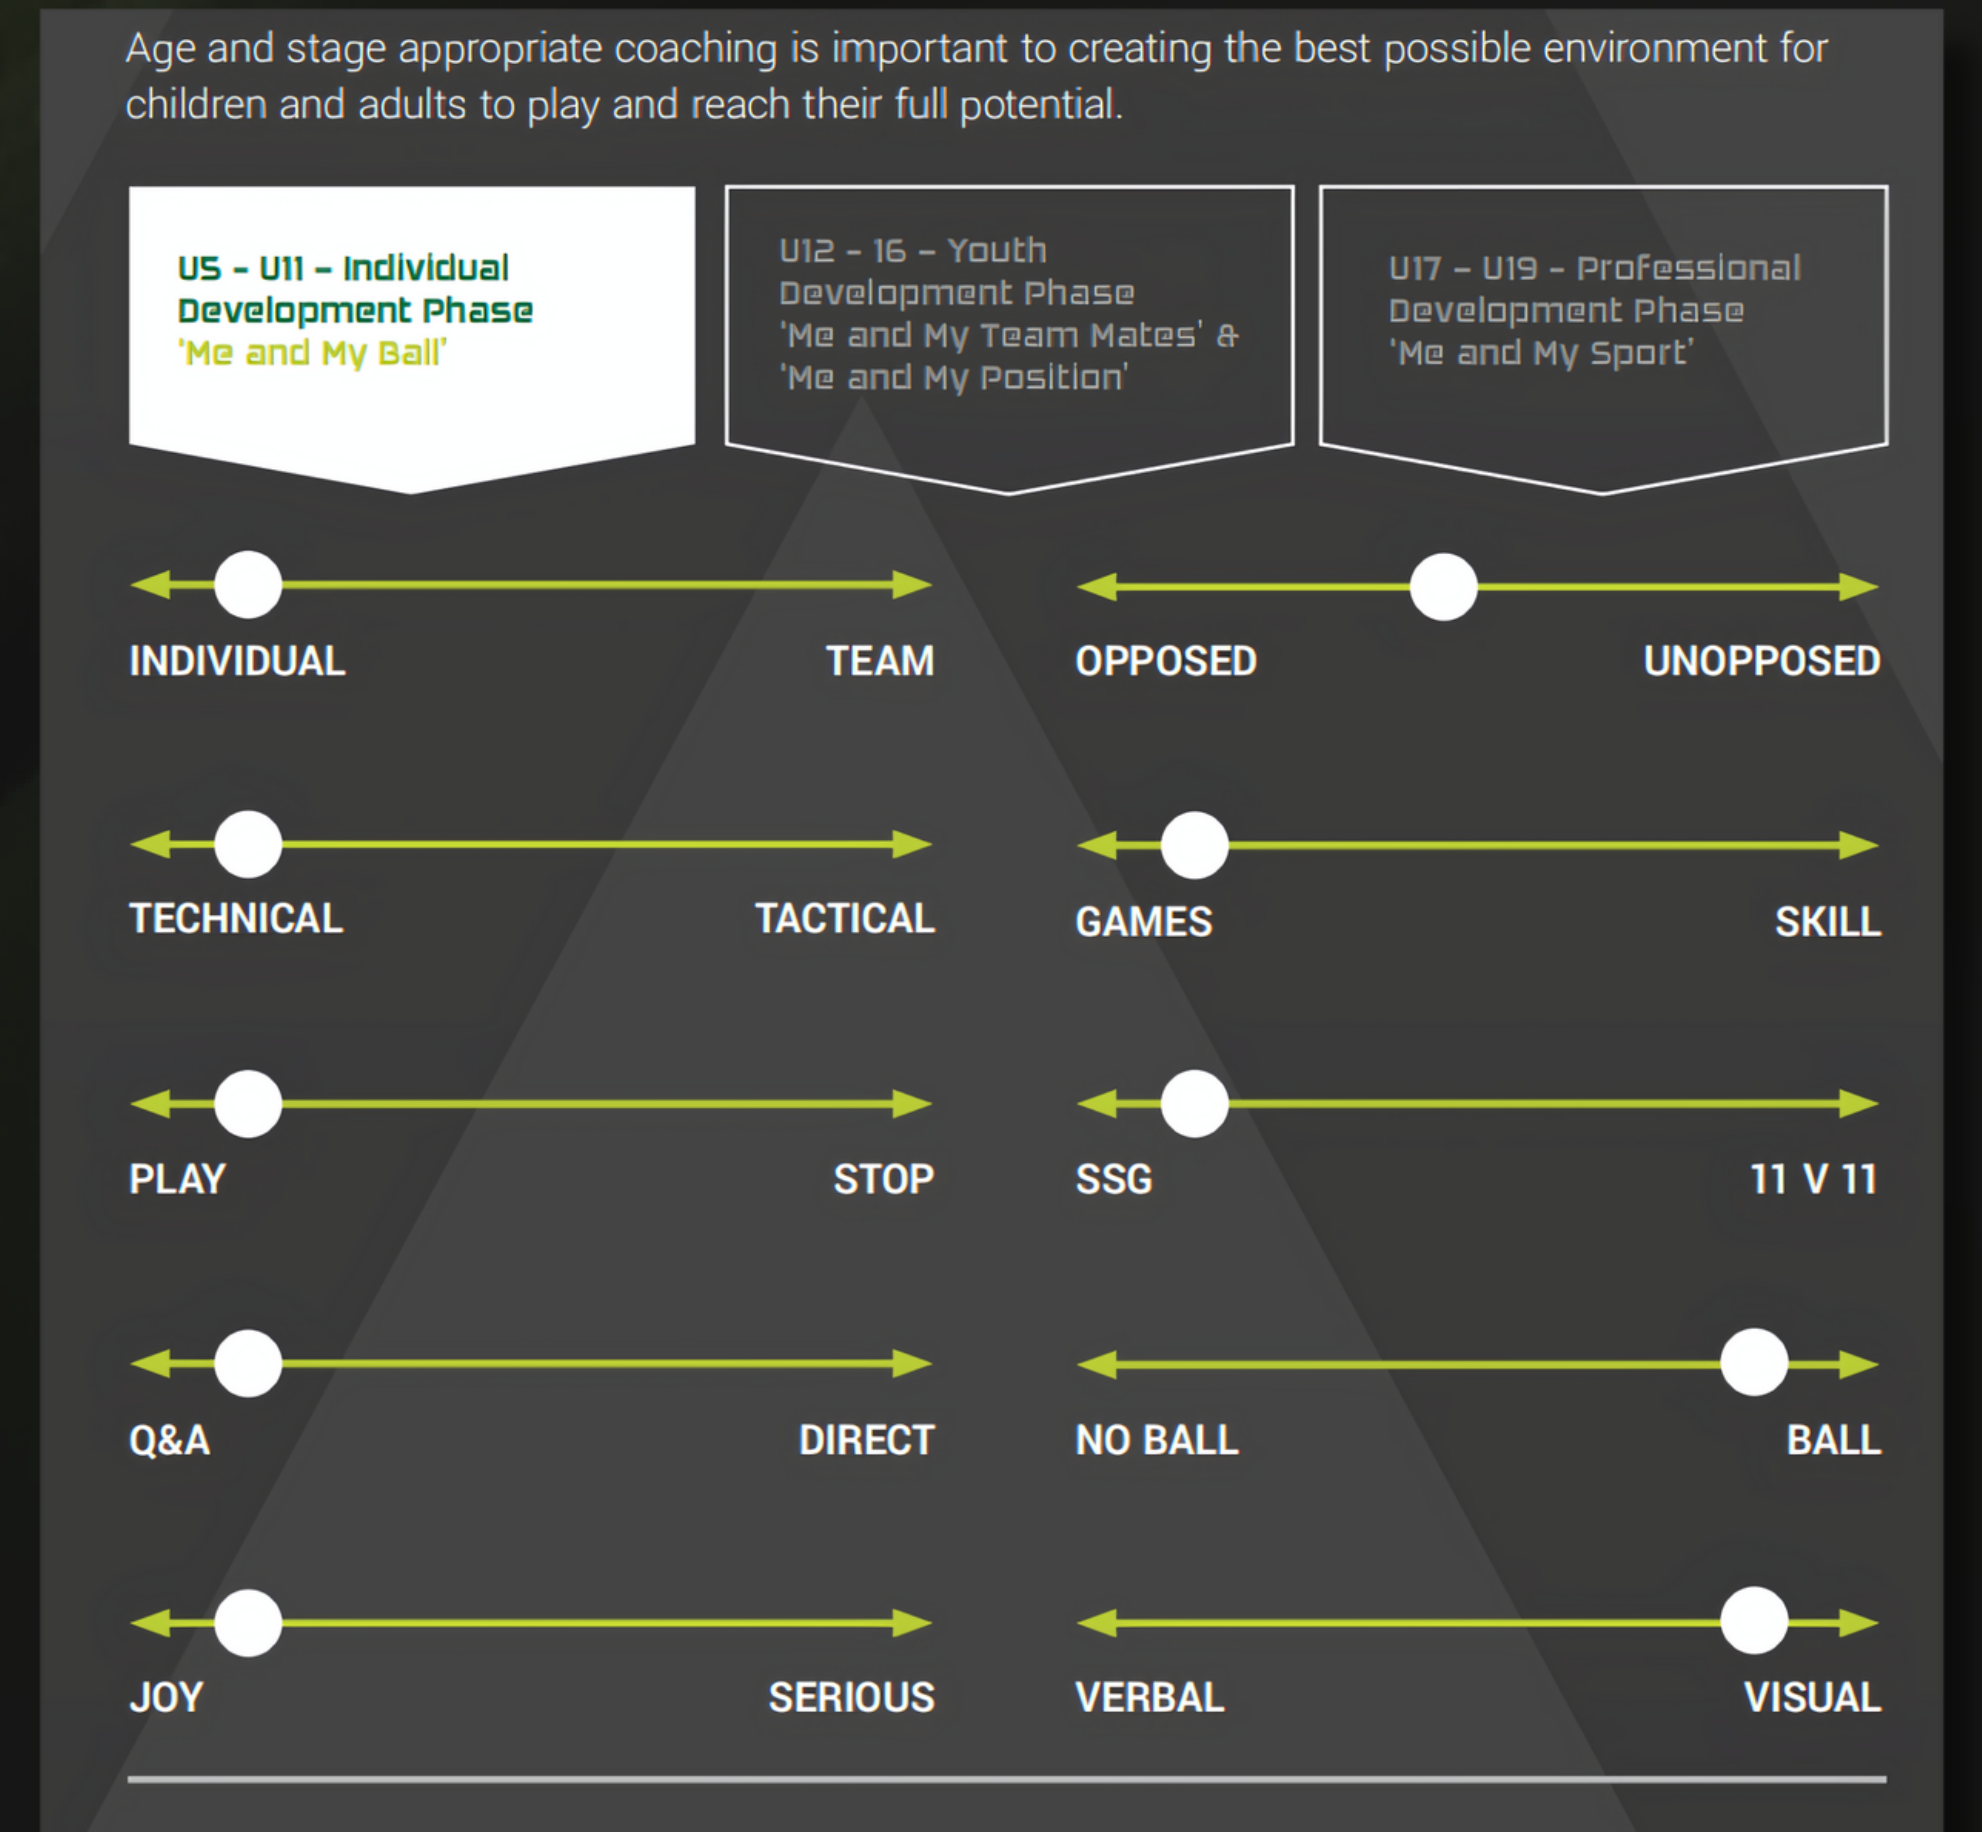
Age and stage appropriate coaching is important to creating the best possible environment for children and adults to play and reach their full potential.

U5 – U11 – Individual Development Phase
'Me and My Ball'

U12 – 16 – Youth Development Phase
'Me and My Team Mates' &
'Me and My Position'

U17 – U19 – Professional Development Phase
'Me and My Sport'

INDIVIDUAL TEAM

OPPOSED UNOPPOSED

TECHNICAL TACTICAL

GAMES SKILL

PLAY STOP

SSG 11 V 11

Q&A DIRECT

NO BALL BALL

JOY SERIOUS

VERBAL VISUAL